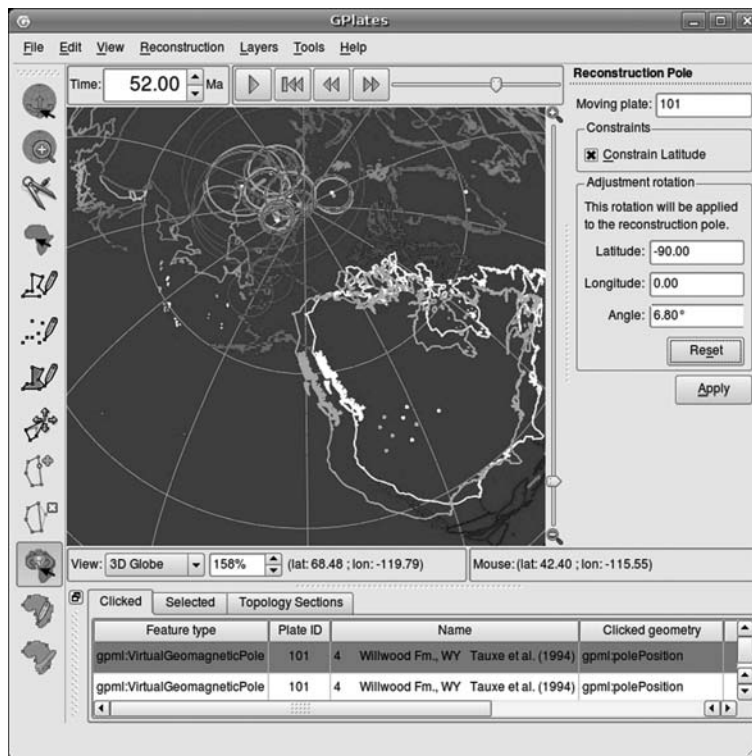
GPlates

File Edit View Reconstruction Layers Tools Help

Time: 52.00 Ma

Reconstruction Pole

Moving plate: 101

Constraints

Constrain Latitude

Adjustment rotation

This rotation will be applied to the reconstruction pole.

Latitude: -90.00

Longitude: 0.00

Angle: 6.80°

Reset

Apply

View: 3D Globe 158% (lat: 68.48 ; lon: -119.79)

Mouse: (lat: 42.40 ; lon: -115.55)

Clicked Selected Topology Sections

| Feature type | Plate ID | Name | Clicked geometry |
|---|---|---|---|
| gpml:VirtualGeomagneticPole | 101 | 4 Willwood Fm., WY Tauxe et al. (1994) | gpml:polePosition |
| gpml:VirtualGeomagneticPole | 101 | 4 Willwood Fm., WY Tauxe et al. (1994) | gpml:polePosition |